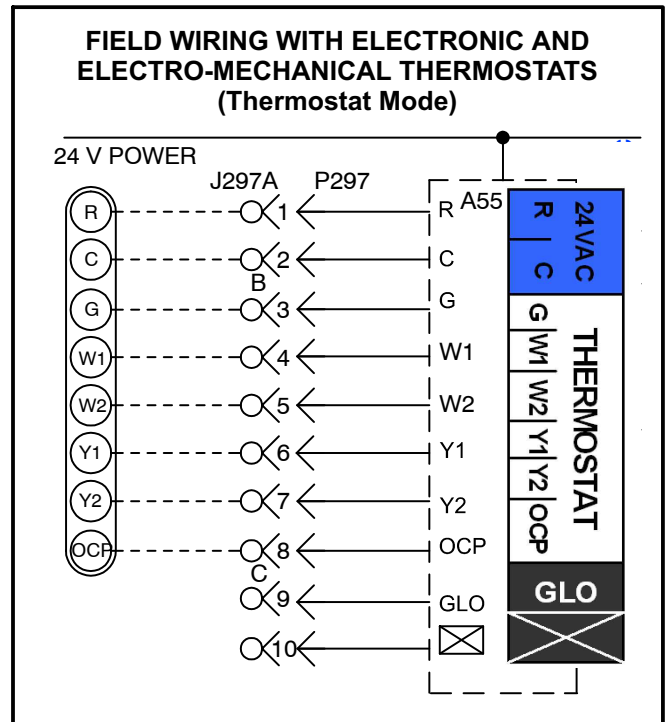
FIELD WIRING WITH ELECTRONIC AND ELECTRO-MECHANICAL THERMOSTATS
(Thermostat Mode)

24 V POWER

J297A P297

A55

R
C
G
W1
W2
Y1
Y2
OCP

1
2
B
3
4
5
6
7
8
C
9
10

R
C
G
W1
W2
Y1
Y2
OCP
GLO

24VAC
R
C

THERMOSTAT
G
W1
W2
Y1
Y2
OCP

GLO